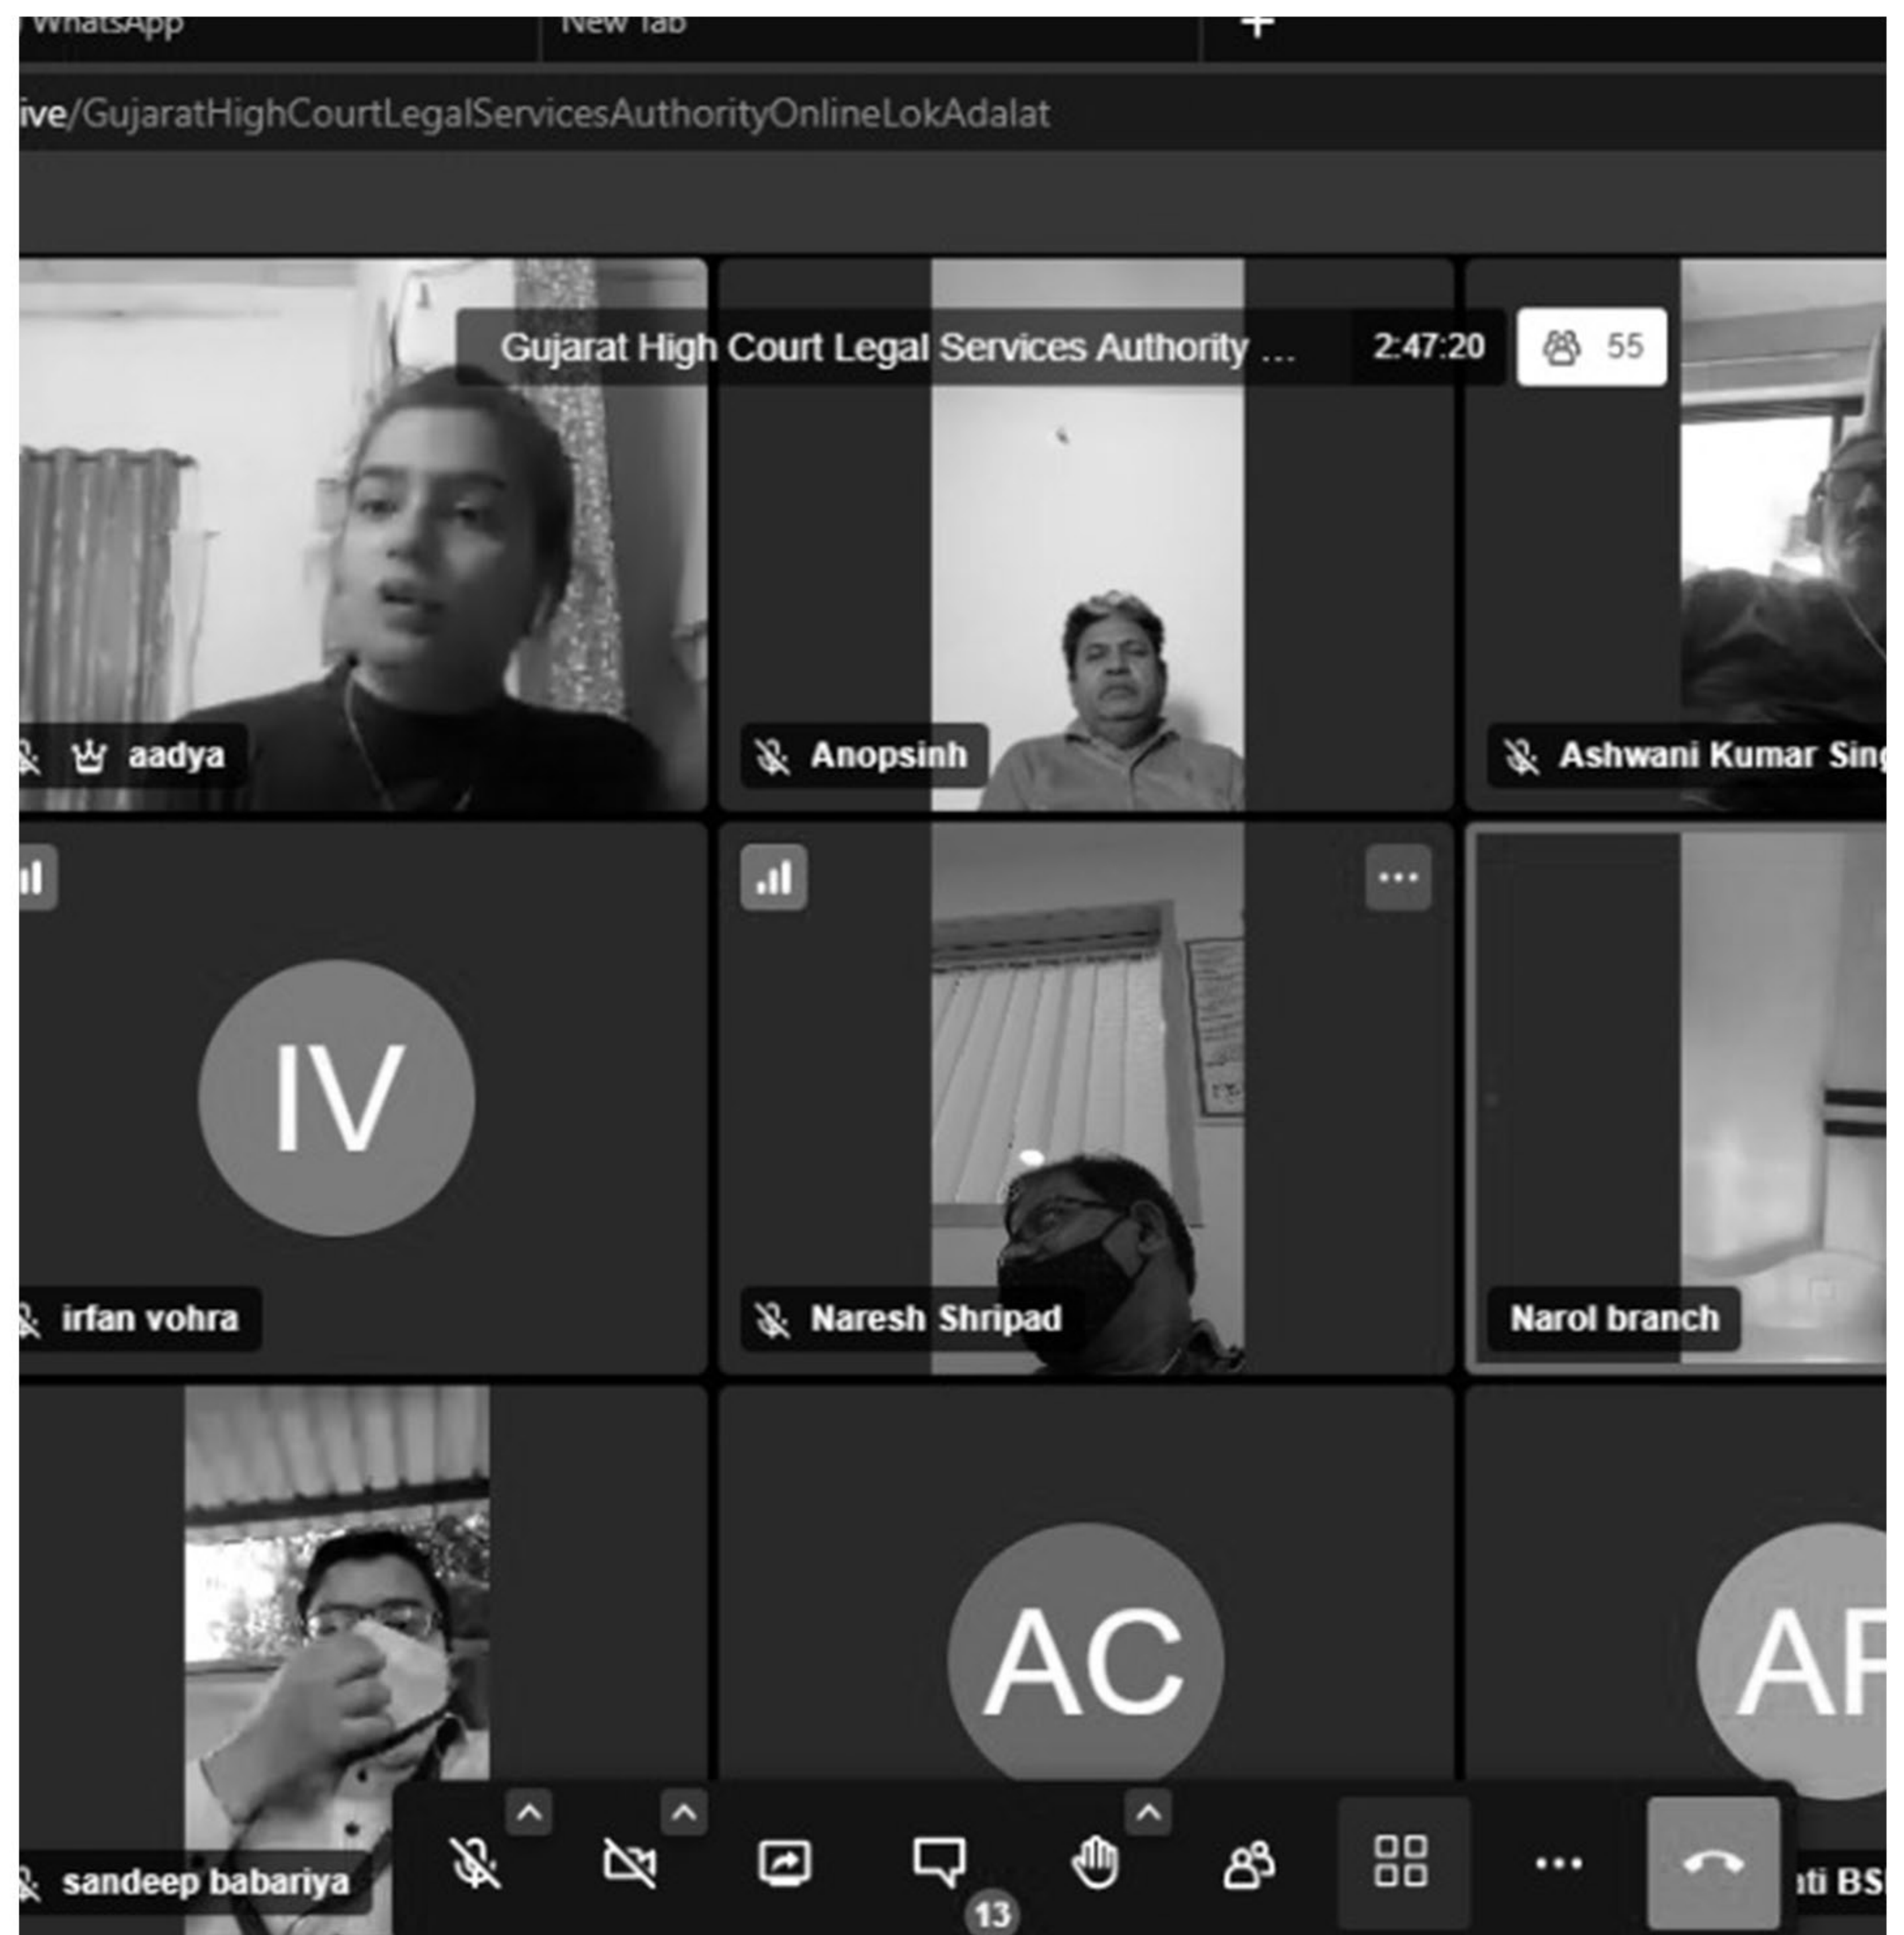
WhatsApp
New Tab
+
ive/GujaratHighCourtLegalServicesAuthorityOnlineLokAdalat
Gujarat High Court Legal Services Authority ...
2:47:20
55
aadya
Anopsinh
Ashwani Kumar Sing
IV
irfan vohra
Naresh Shripad
Narol branch
sandeep babariya
AC
AF
ati BS
13